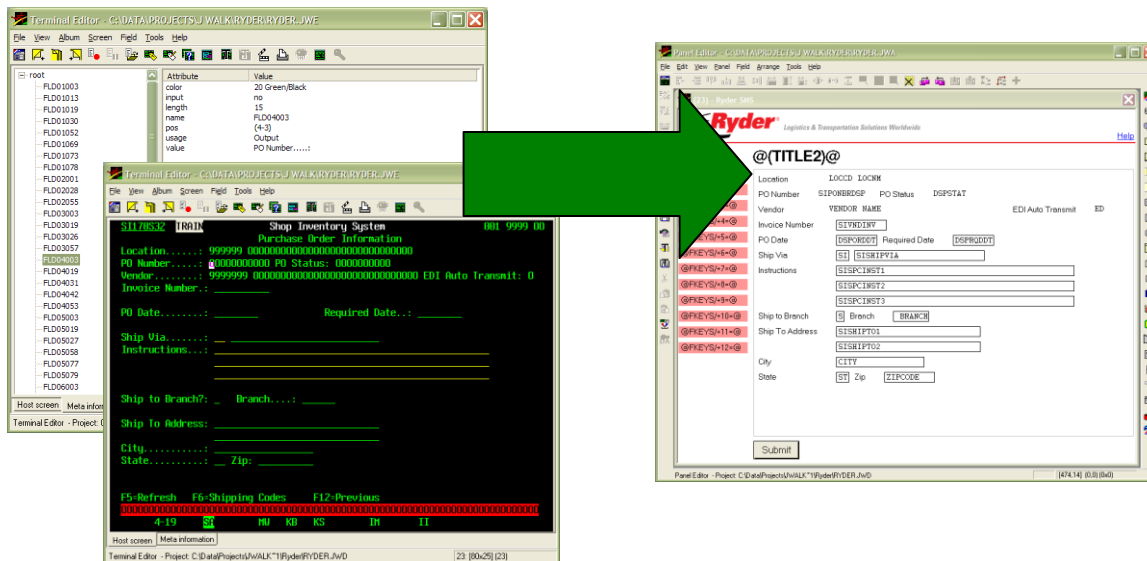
Terminal Editor - C:\DATA\PROJECTS\J WALK\RYDER\RYDER.JWE

File View Album Screen Field Tools Help

root
FLD01003
FLD01013
FLD01019
FLD01030
FLD01052
FLD01069
FLD01073
FLD01078
FLD02001
FLD02028
FLD02055
FLD03003
FLD03019
FLD03026
FLD03057
FLD04003
FLD04019
FLD04031
FLD04042
FLD04053
FLD05003
FLD05019
FLD05027
FLD05058
FLD05077
FLD05079
FLD06003

| Attribute | Value |
|---|---|
| color | 20 Green/Black |
| input | no |
| length | 15 |
| name | FLD04003 |
| pos | (4-3) |
| usage | Output |
| value | PO Number.....: |

Host screen Meta inform

Terminal Editor - Project: C

Terminal Editor - C:\DATA\PROJECTS\J WALK\RYDER\RYDER.JWE

File View Album Screen Field Tools Help

SI178S32 TRAIN Shop Inventory System 001 9999 00
Purchase Order Information
Location......: 999999 000000000000000000000000000000
PO Number.....: 0000000000 PO Status: 0000000000
Vendor........: 9999999 000000000000000000000000000000 EDI Auto Transmit: 0
Invoice Number.: ________

PO Date........: _______ Required Date..: _______

Ship Via.......: __ ________________
Instructions...: ____________________________

Ship to Branch?: _ Branch....: _____

Ship To Address: ____________________

City...........: _____________
State..........: __ Zip: ________

F5=Refresh F6=Shipping Codes F12=Previous
0000000000000000000000000000000000000000000000000000000000000000000000000000
4-19 SR MV KB KS IM II

Host screen Meta information

Terminal Editor - Project: C:\Data\Projects\JWALK~1\Ryder\RYDER.JWD 23: [80x25] (23)

Panel Editor - C:\DATA\PROJECTS\J WALK\RYDER\RYDER.JWA

File Edit View Panel Field Arrange Tools Help

(3) - Ryder SMS

Ryder Logistics & Transportation Solutions Worldwide

Help

@(TITLE2)@

Location LOCCD LOCNM
PO Number SIPONBRDSP PO Status DSPSTAT
Vendor VENDOR NAME EDI Auto Transmit ED
Invoice Number SIVNDINV
PO Date DSPORDDT Required Date DSPRQDDT
Ship Via SI SISHIPVIA
Instructions SISPCINST1
SISPCINST2
SISPCINST3
Ship to Branch S Branch BRANCH
Ship To Address SISHIPTO1
SISHIPTO2
City CITY
State ST Zip ZIPCODE

@FKEYS/+4+@
@FKEYS/+5+@
@FKEYS/+6+@
@FKEYS/+7+@
@FKEYS/+8+@
@FKEYS/+9+@
@FKEYS/+10+@
@FKEYS/+11+@
@FKEYS/+12+@

Submit

Panel Editor - Project: C:\Data\Projects\JWALK~1\Ryder\RYDER.JWD [474,14] (0,0) (0x0)